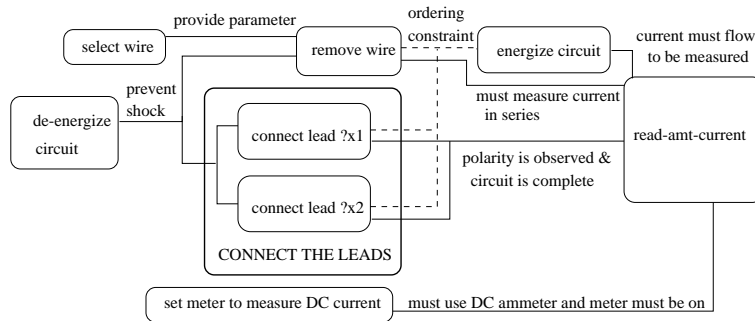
select wire

provide parameter

remove wire

ordering constraint

energize circuit

current must flow to be measured

de-energize circuit

prevent shock

connect lead ?x1

connect lead ?x2

CONNECT THE LEADS

must measure current in series

read-amt-current

polarity is observed & circuit is complete

set meter to measure DC current

must use DC ammeter and meter must be on